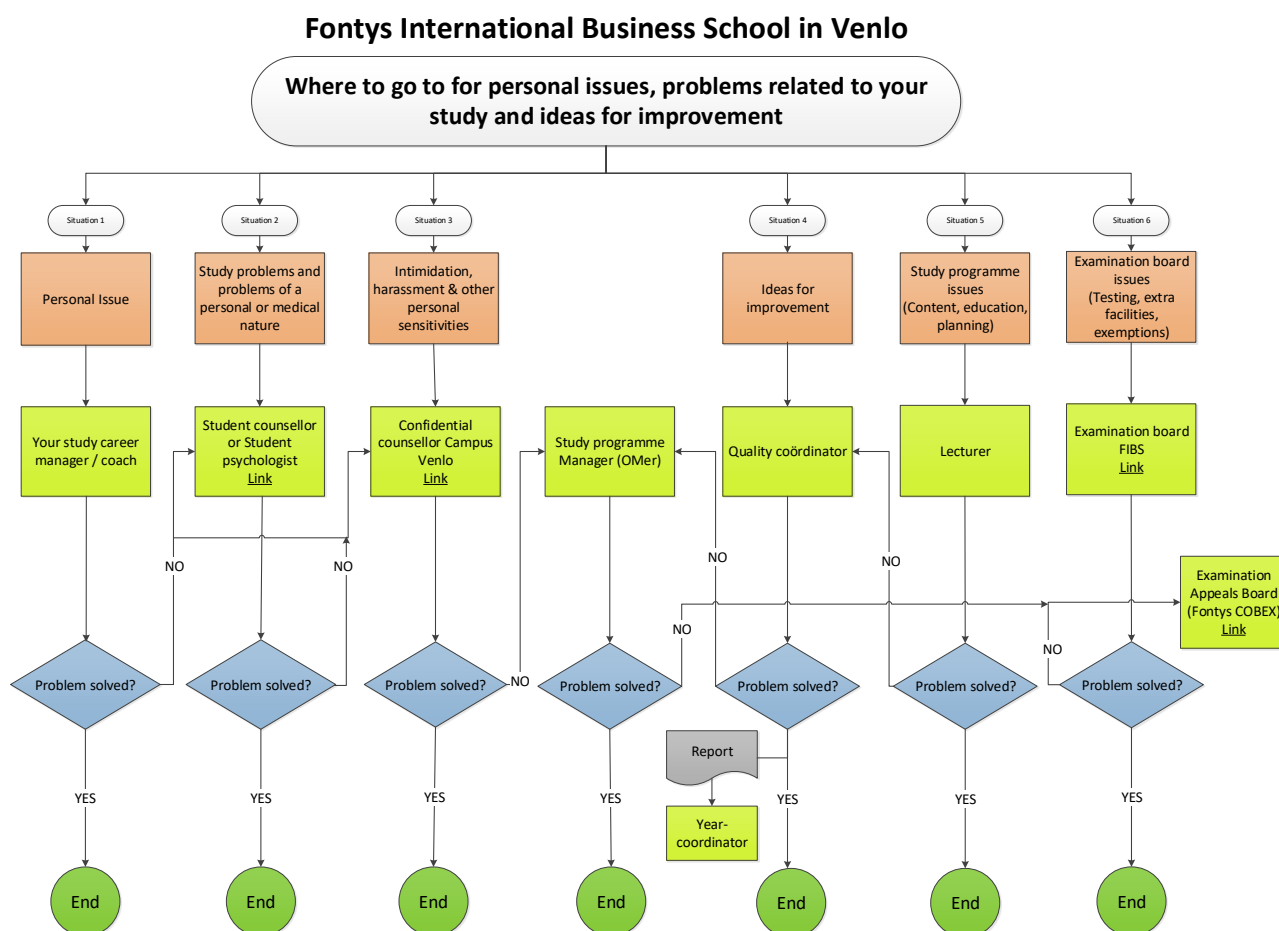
Fontys International Business School in Venlo

Where to go to for personal issues, problems related to your study and ideas for improvement

Situation 1

Personal Issue

Your study career manager / coach

Problem solved?

YES

End

Situation 2

Study problems and problems of a personal or medical nature

Student counsellor or Student psychologist
Link

NO

Problem solved?

YES

End

Situation 3

Intimidation, harassment & other personal sensitivities

Confidential counsellor Campus Venlo
Link

NO

Problem solved?

YES

End

NO

Study programme Manager (OMer)

Problem solved?

YES

End

Situation 4

Ideas for improvement

Quality coördinator

NO

NO

Problem solved?

Report

Year-coordinator

YES

End

Situation 5

Study programme issues (Content, education, planning)

Lecturer

NO

Problem solved?

YES

End

Situation 6

Examination board issues (Testing, extra facilities, exemptions)

Examination board FIBS
Link

Examination Appeals Board (Fontys COBEX)
Link

NO

Problem solved?

YES

End